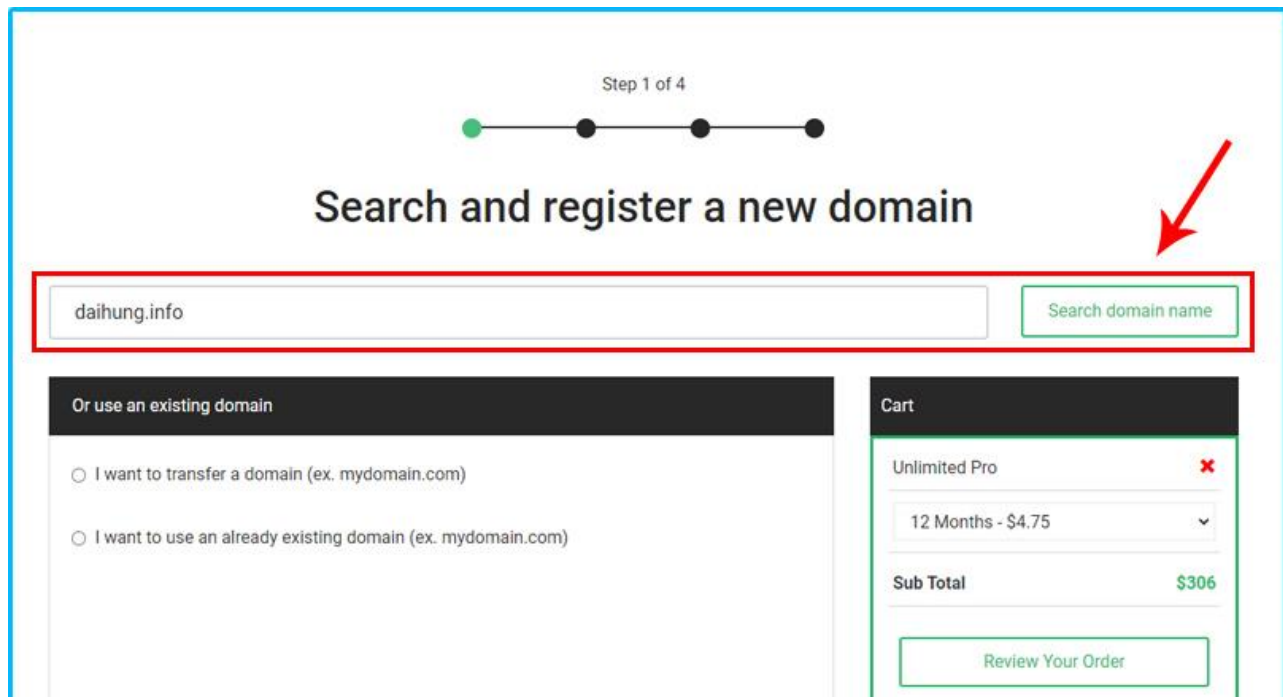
Step 1 of 4

Search and register a new domain

daihung.info

Search domain name

Or use an existing domain

I want to transfer a domain (ex. mydomain.com)

I want to use an already existing domain (ex. mydomain.com)

Cart

Unlimited Pro

12 Months - $4.75

Sub Total $306

Review Your Order